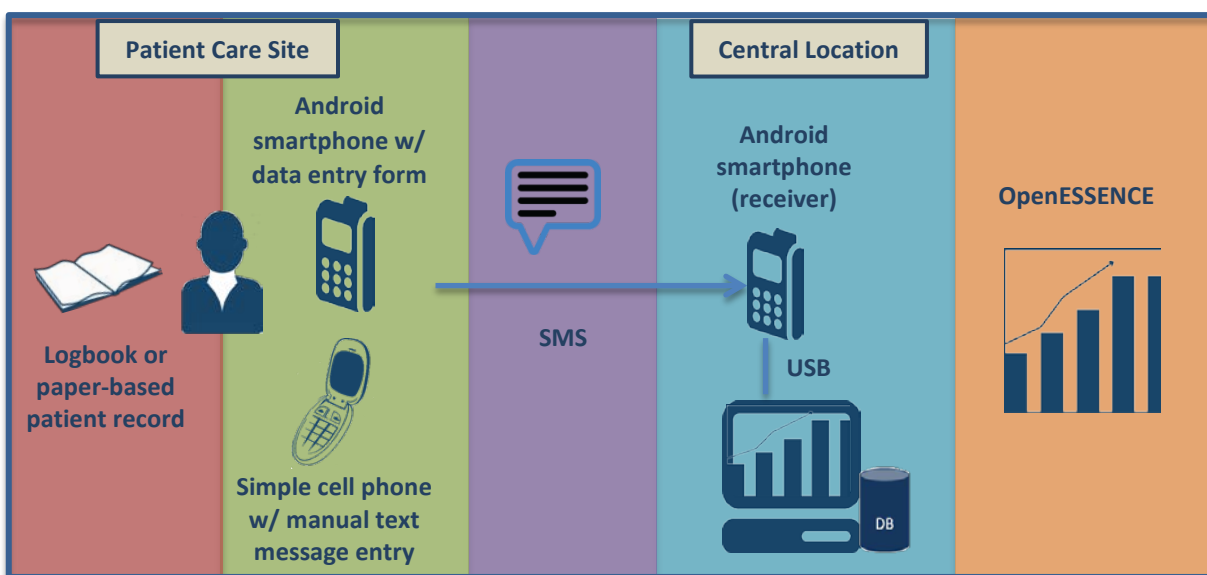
Patient Care Site

Logbook or paper-based patient record

Android smartphone w/ data entry form

Simple cell phone w/ manual text message entry

SMS

Central Location

Android smartphone (receiver)

USB

DB

OpenESSENCE